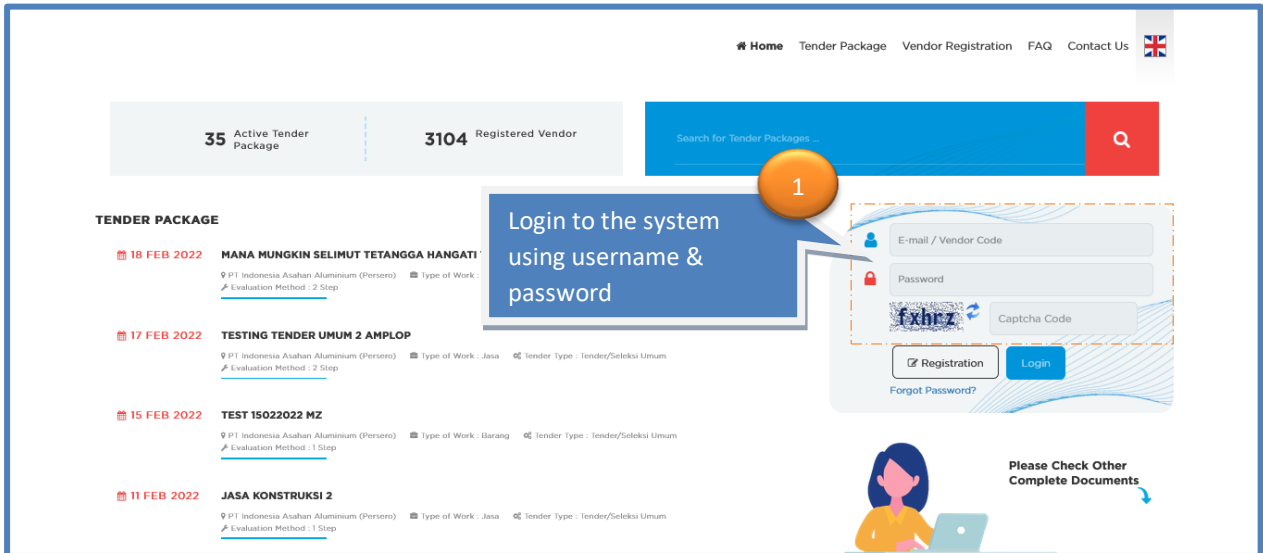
Home Tender Package Vendor Registration FAQ Contact Us

35 Active Tender Package

3104 Registered Vendor

Search for Tender Packages ...

1

Login to the system using username & password

TENDER PACKAGE

18 FEB 2022 MANA MUNGKIN SELIMUT TETANGGA HANGATI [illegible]
PT Indonesia Asahan Aluminium (Persero) Type of Work : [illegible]
Evaluation Method : 2 Step

17 FEB 2022 TESTING TENDER UMUM 2 AMPLOP
PT Indonesia Asahan Aluminium (Persero) Type of Work : Jasa Tender Type : Tender/Seleksi Umum
Evaluation Method : 2 Step

15 FEB 2022 TEST 15022022 MZ
PT Indonesia Asahan Aluminium (Persero) Type of Work : Barang Tender Type : Tender/Seleksi Umum
Evaluation Method : 1 Step

11 FEB 2022 JASA KONSTRUKSI 2
PT Indonesia Asahan Aluminium (Persero) Type of Work : Jasa Tender Type : Tender/Seleksi Umum
Evaluation Method : 1 Step

E-mail / Vendor Code

Password

fxhrz

Captcha Code

Registration Login

Forgot Password?

Please Check Other Complete Documents